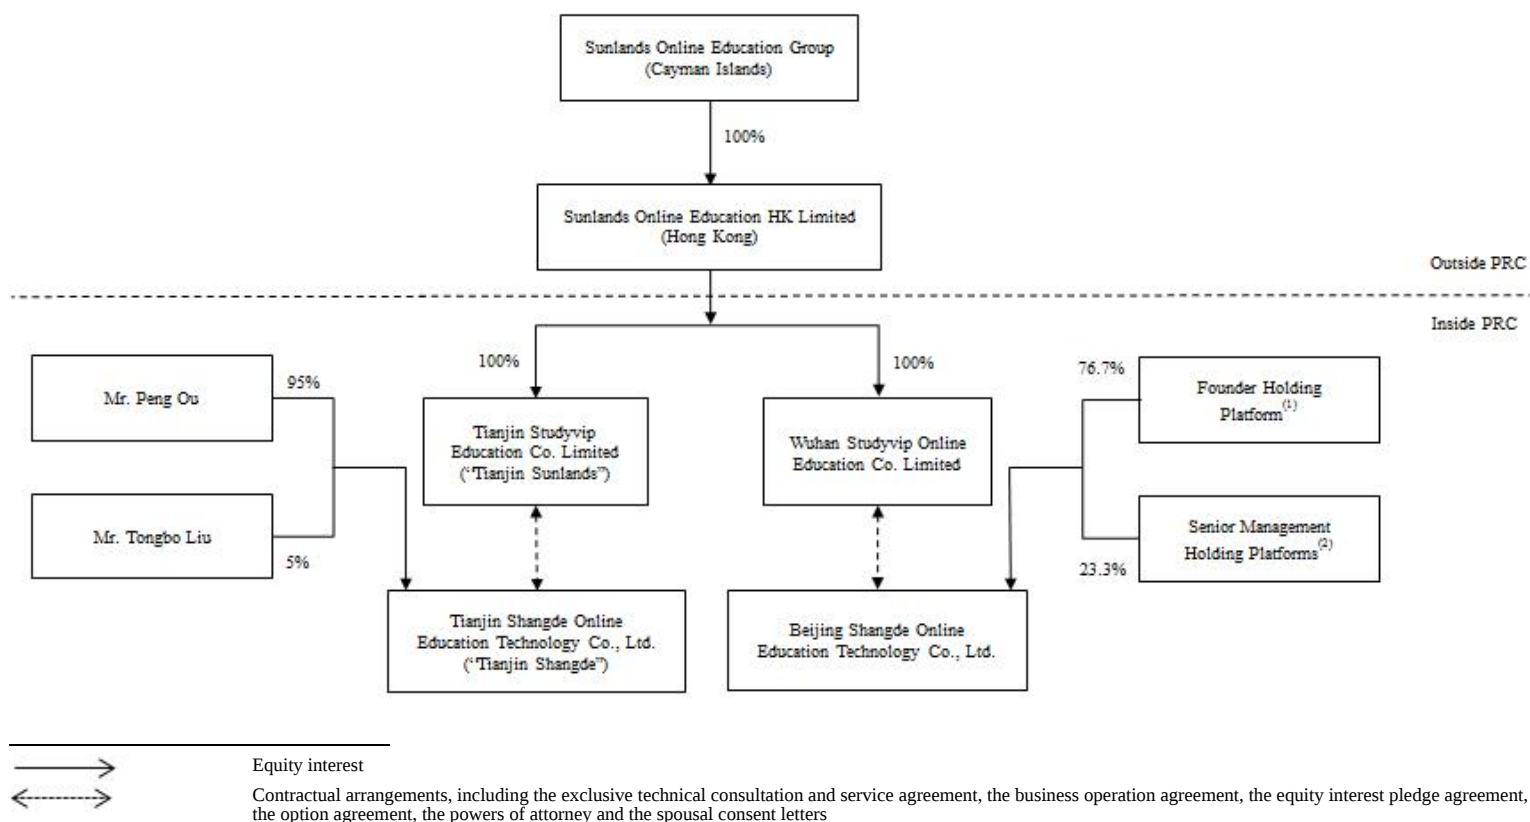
Sunlands Online Education Group
(Cayman Islands)

100%

Sunlands Online Education HK Limited
(Hong Kong)

Outside PRC

Inside PRC

100%

100%

Mr. Peng Ou

95%

Mr. Tongbo Liu

5%

Tianjin Studyvip Education Co. Limited
("Tianjin Sunlands")

Wuhan Studyvip Online Education Co. Limited

76.7%

Founder Holding Platform$^{(1)}$

Senior Management Holding Platforms$^{(2)}$

23.3%

Tianjin Shangde Online Education Technology Co., Ltd.
("Tianjin Shangde")

Beijing Shangde Online Education Technology Co., Ltd.

Equity interest

Contractual arrangements, including the exclusive technical consultation and service agreement, the business operation agreement, the equity interest pledge agreement, the option agreement, the powers of attorney and the spousal consent letters